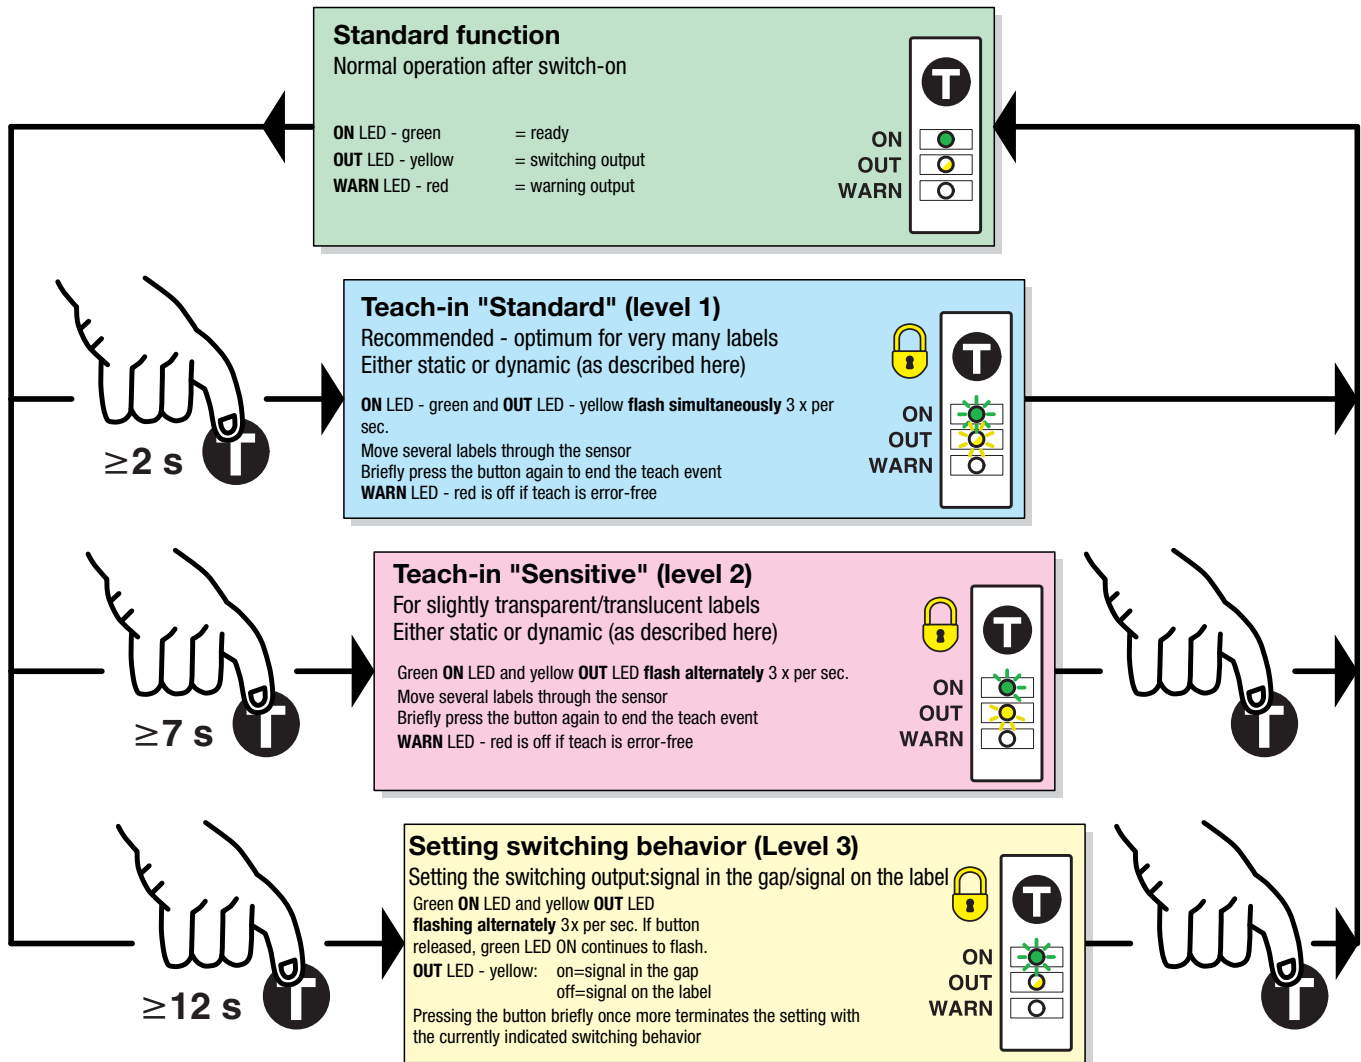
**Standard function**
Normal operation after switch-on

**ON** LED - green = ready
**OUT** LED - yellow = switching output
**WARN** LED - red = warning output

ON
OUT
WARN

$\geq$2 s

**Teach-in "Standard" (level 1)**
Recommended - optimum for very many labels
Either static or dynamic (as described here)

**ON** LED - green and **OUT** LED - yellow **flash simultaneously** 3 x per sec.
Move several labels through the sensor
Briefly press the button again to end the teach event
**WARN** LED - red is off if teach is error-free

ON
OUT
WARN

$\geq$7 s

**Teach-in "Sensitive" (level 2)**
For slightly transparent/translucent labels
Either static or dynamic (as described here)

Green **ON** LED and yellow **OUT** LED **flash alternately** 3 x per sec.
Move several labels through the sensor
Briefly press the button again to end the teach event
**WARN** LED - red is off if teach is error-free

ON
OUT
WARN

$\geq$12 s

**Setting switching behavior (Level 3)**
Setting the switching output:signal in the gap/signal on the label
Green **ON** LED and yellow **OUT** LED
**flashing alternately** 3x per sec. If button released, green LED ON continues to flash.
**OUT** LED - yellow: on=signal in the gap
off=signal on the label
Pressing the button briefly once more terminates the setting with the currently indicated switching behavior

ON
OUT
WARN